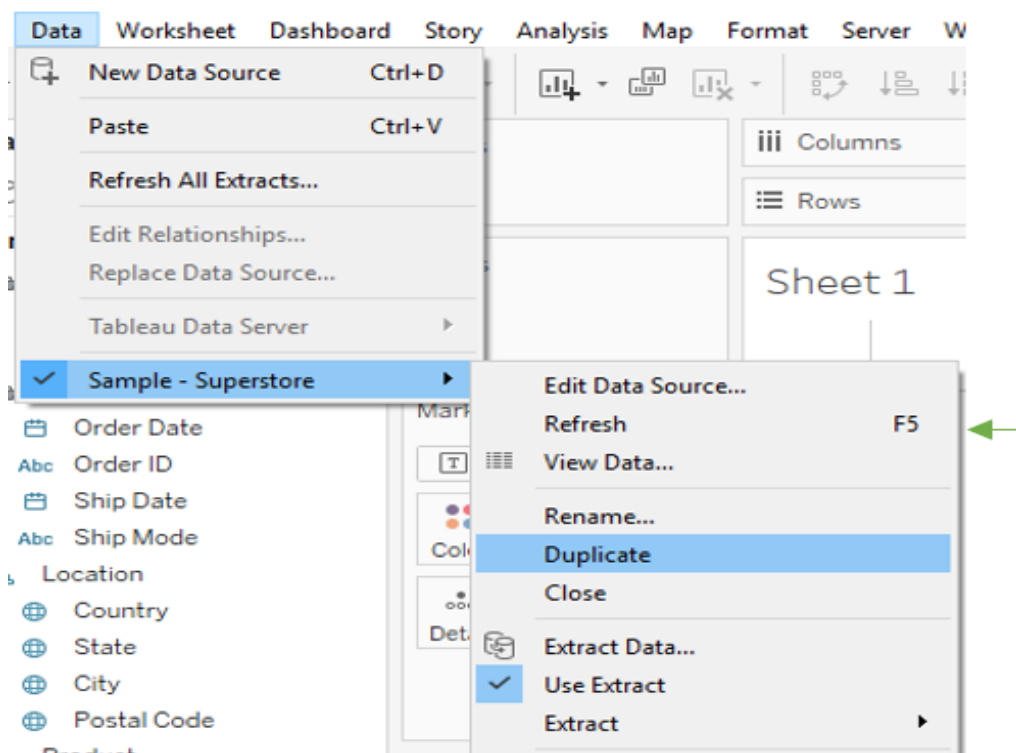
Data Worksheet Dashboard Story Analysis Map Format Server W

New Data Source Ctrl+D
Paste Ctrl+V
Refresh All Extracts...
Edit Relationships...
Replace Data Source...
Tableau Data Server
Sample - Superstore

Columns
Rows
Sheet 1

Edit Data Source...
Refresh F5
View Data...
Rename...
Duplicate
Close
Extract Data...
Use Extract
Extract

Mark
Col
Deta

Order Date
Abc Order ID
Ship Date
Abc Ship Mode
Location
Country
State
City
Postal Code